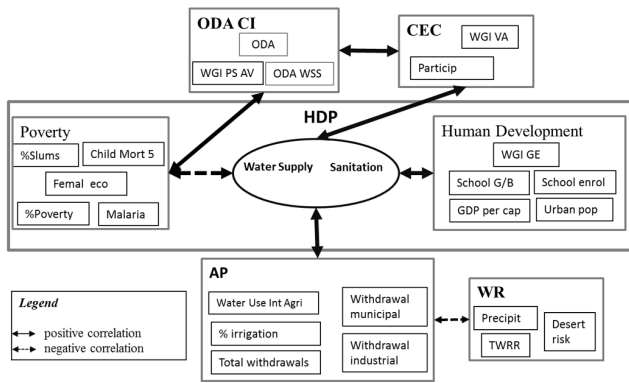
ODA CI

ODA

WGI PS AV

ODA WSS

CEC

WGI VA

Particip

HDP

Poverty

%Slums

Child Mort 5

Femal eco

%Poverty

Malaria

Water Supply

Sanitation

Human Development

WGI GE

School G/B

School enrol

GDP per cap

Urban pop

AP

Water Use Int Agri

% irrigation

Total withdrawals

Withdrawal municipal

Withdrawal industrial

WR

Precipit

TWRR

Desert risk

Legend

positive correlation

negative correlation